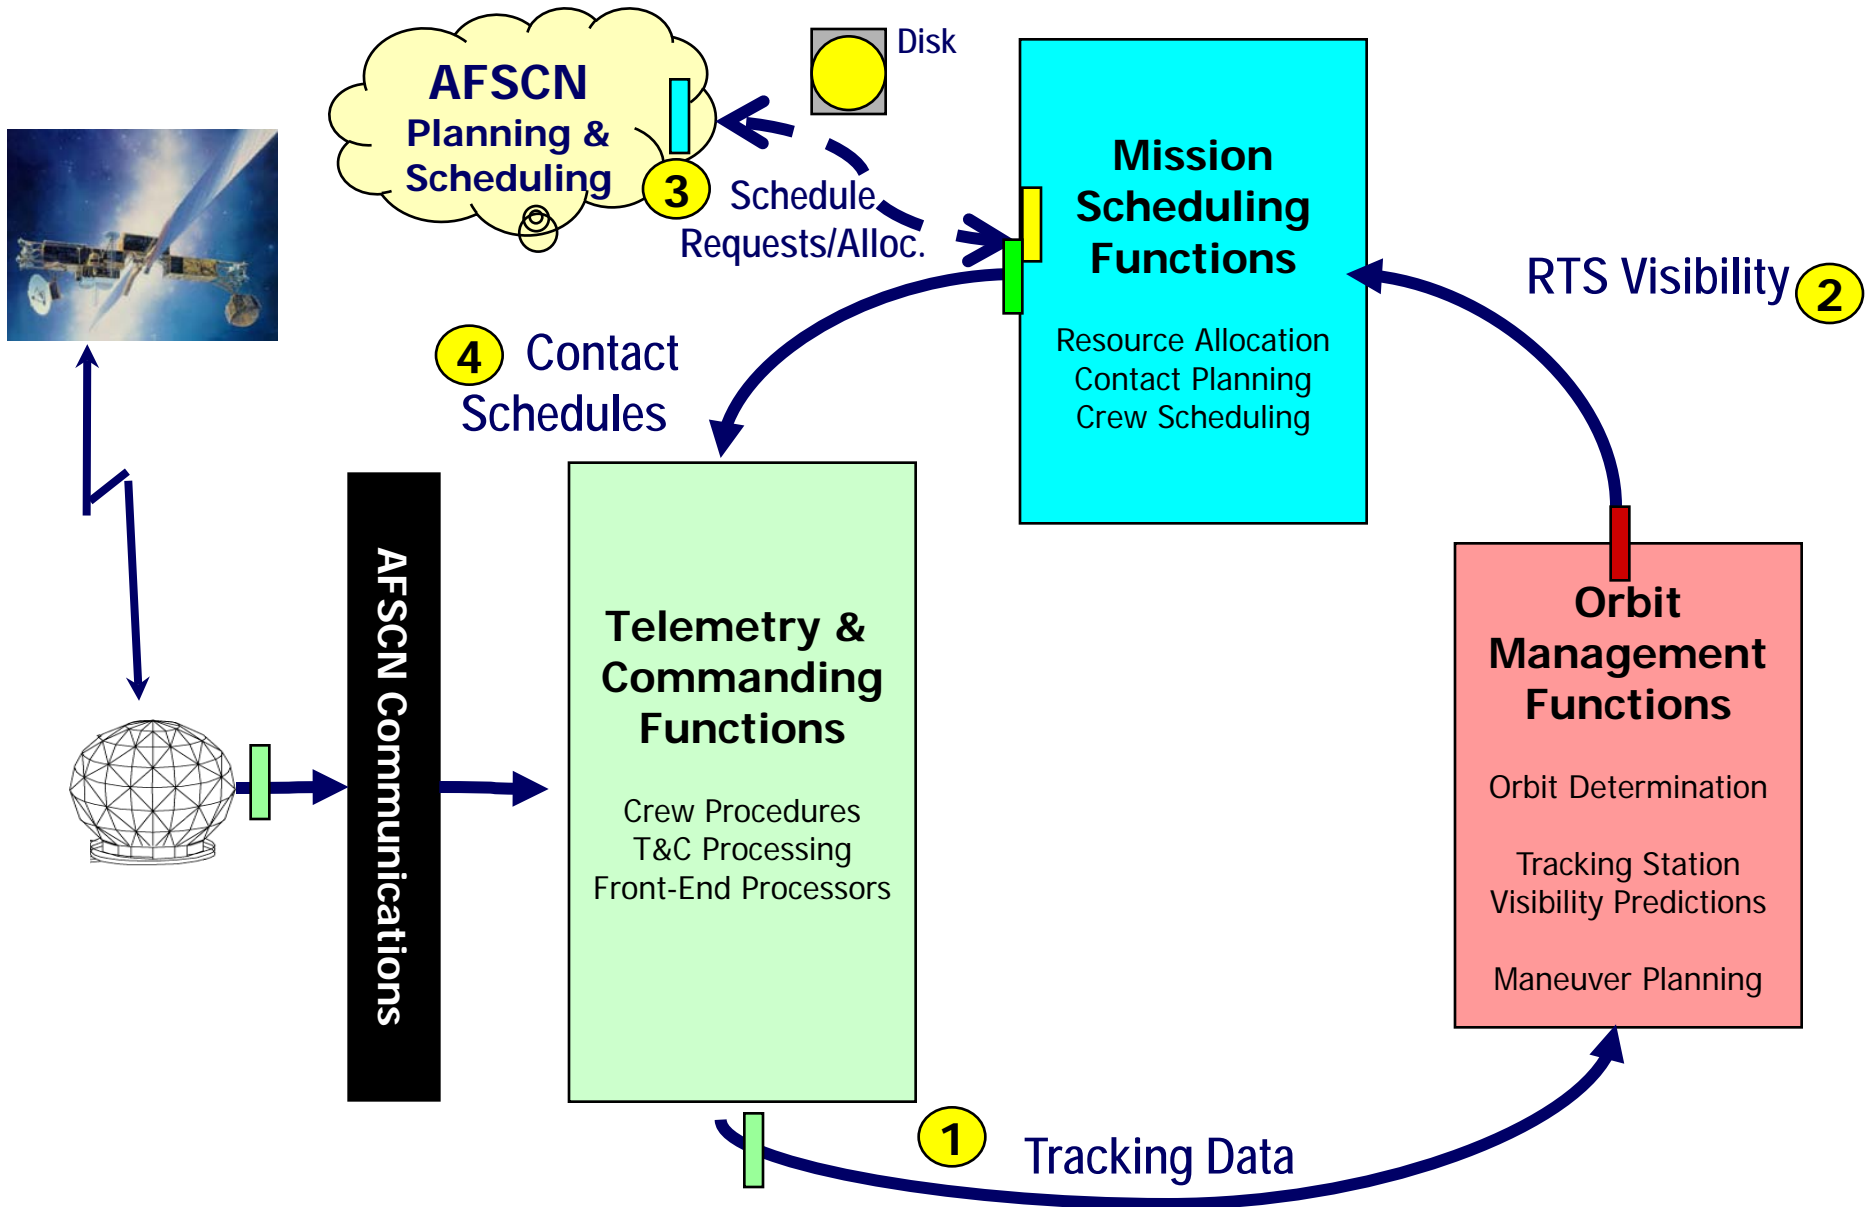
AFSCN Planning & Scheduling

3

Disk

Schedule Requests/Alloc.

Mission Scheduling Functions

Resource Allocation
Contact Planning
Crew Scheduling

RTS Visibility

2

4

Contact Schedules

AFSCN Communications

Telemetry & Commanding Functions

Crew Procedures
T&C Processing
Front-End Processors

Orbit Management Functions

Orbit Determination

Tracking Station Visibility Predictions

Maneuver Planning

1

Tracking Data